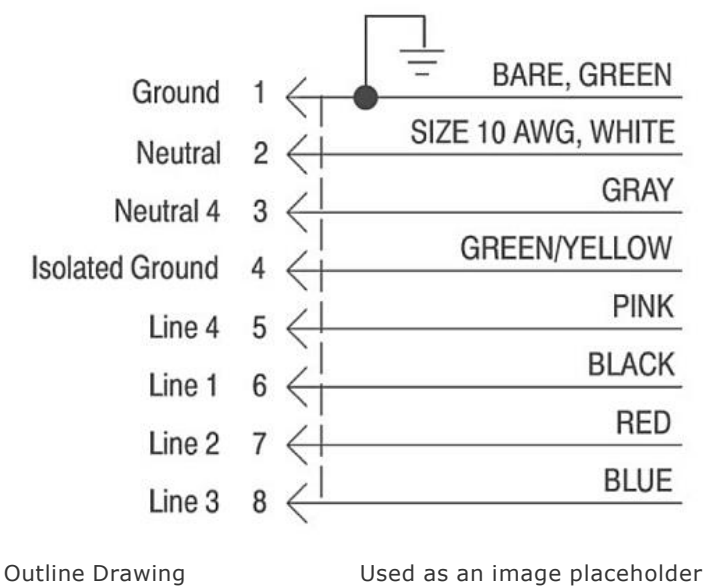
Ground 1
BARE, GREEN
Neutral 2
SIZE 10 AWG, WHITE
Neutral 4 3
GRAY
Isolated Ground 4
GREEN/YELLOW
Line 4 5
PINK
Line 1 6
BLACK
Line 2 7
RED
Line 3 8
BLUE

Outline Drawing

Used as an image placeholder